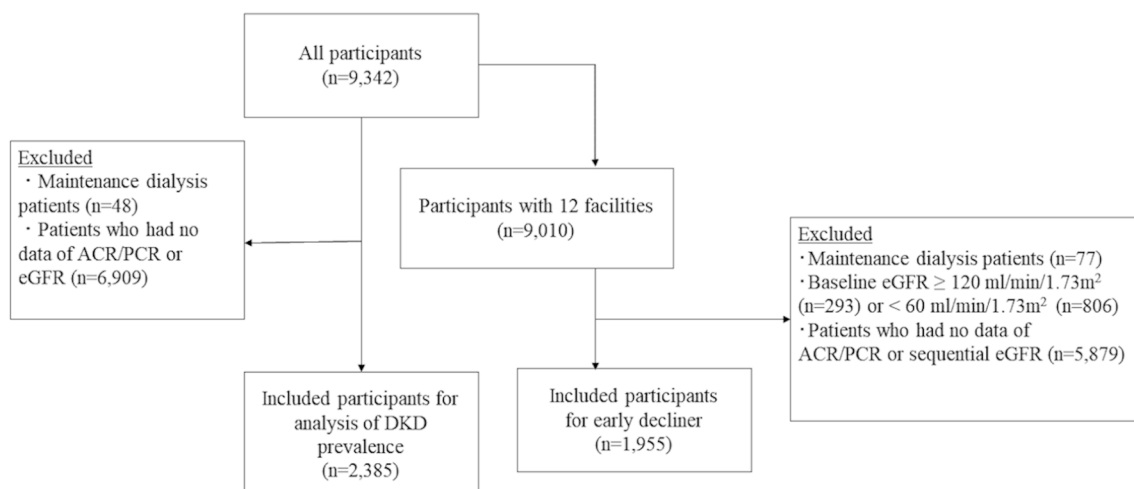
All participants
(n=9,342)

Excluded
・Maintenance dialysis patients (n=48)
・Patients who had no data of ACR/PCR or eGFR (n=6,909)

Participants with 12 facilities
(n=9,010)

Excluded
・Maintenance dialysis patients (n=77)
・Baseline eGFR $\geq$ 120 ml/min/1.73m$^2$ (n=293) or < 60 ml/min/1.73m$^2$ (n=806)
・Patients who had no data of ACR/PCR or sequential eGFR (n=5,879)

Included participants for analysis of DKD prevalence
(n=2,385)

Included participants for early decliner
(n=1,955)